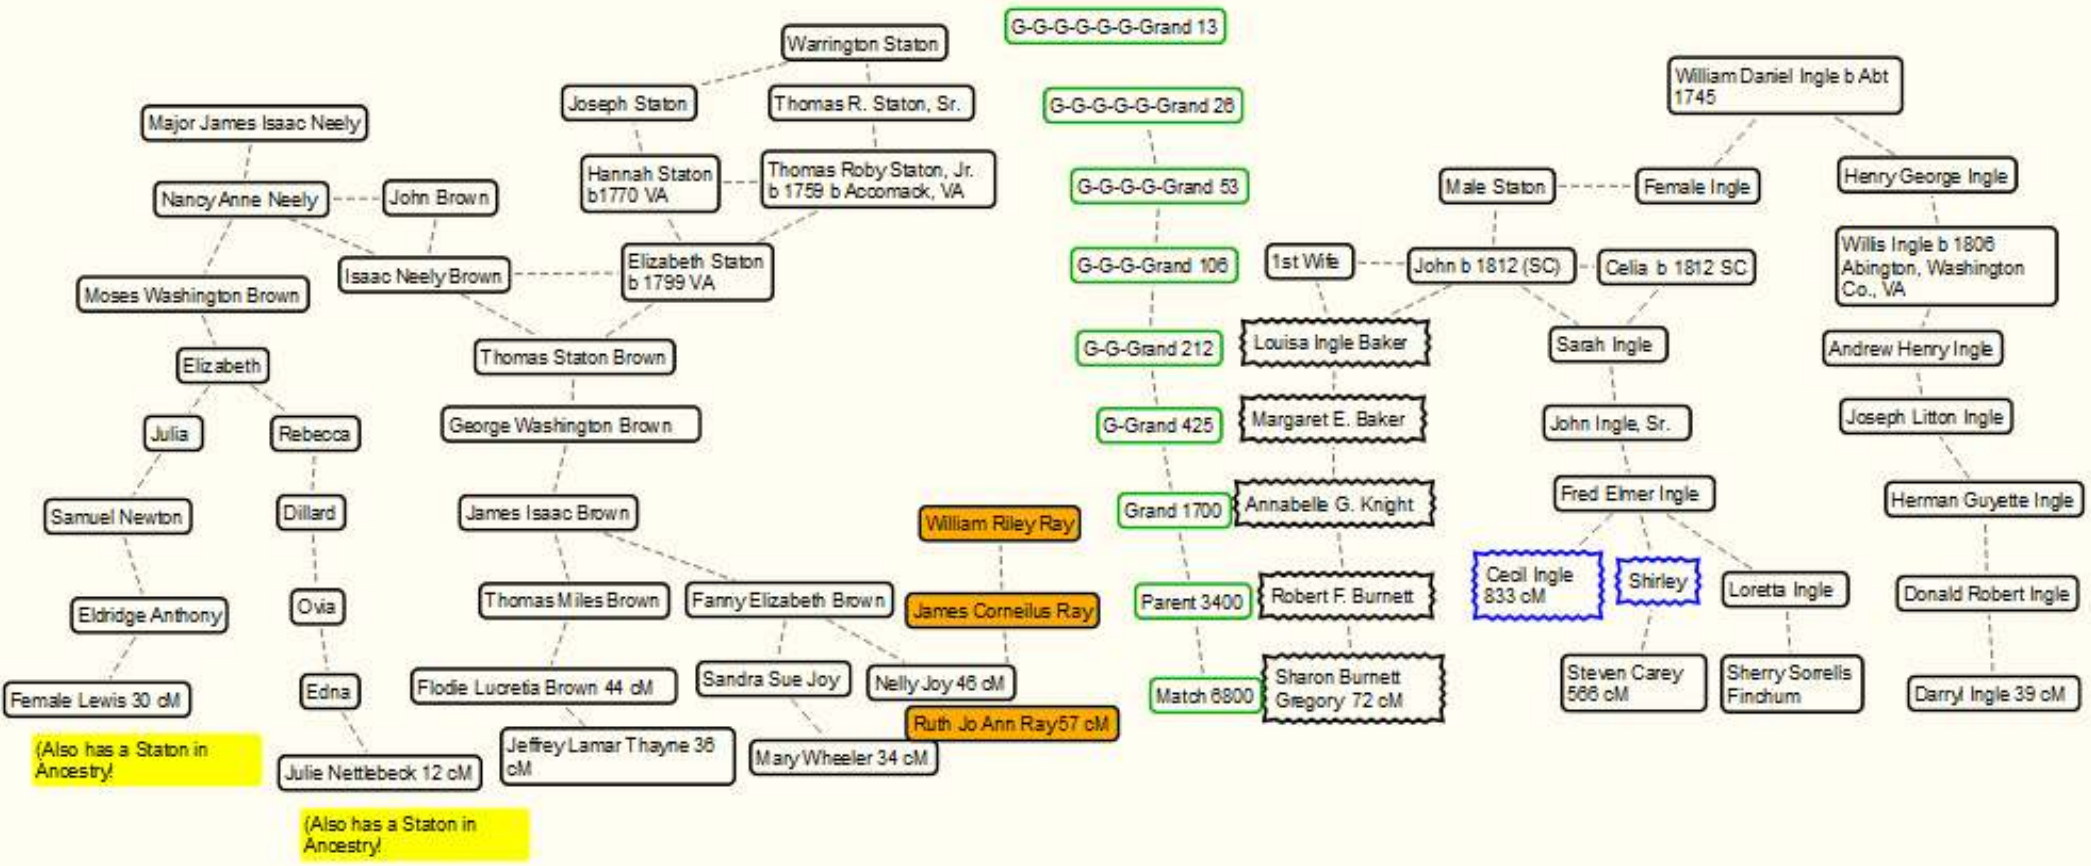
Warrington Staton

Joseph Staton

Thomas R. Staton, Sr.

Major James Isaac Neely

Hannah Staton b1770 VA

Thomas Roby Staton, Jr. b 1759 b Accomack, VA

Nancy Anne Neely

John Brown

Isaac Neely Brown

Elizabeth Staton b 1799 VA

Moses Washington Brown

Thomas Staton Brown

Elizabeth

George Washington Brown

Julia

Rebecca

Samuel Newton

Dillard

James Isaac Brown

Eldridge Anthony

Ovia

Thomas Miles Brown

Fanny Elizabeth Brown

Female Lewis 30 cM

Edna

Flodie Lucretia Brown 44 cM

Sandra Sue Joy

Nelly Joy 46 cM

(Also has a Staton in Ancestry!

Julie Nettlebeck 12 cM

Jeffrey Lamar Thayne 36 cM

Mary Wheeler 34 cM

(Also has a Staton in Ancestry!

William Riley Ray

James Corneilus Ray

Ruth Jo Ann Ray57 cM

G-G-G-G-G-G-Grand 13

G-G-G-G-G-Grand 26

G-G-G-G-Grand 53

G-G-G-Grand 106

G-G-Grand 212

G-Grand 425

Grand 1700

Parent 3400

Match 6800

1st Wife

Louisa Ingle Baker

Margaret E. Baker

Annabelle G. Knight

Robert F. Burnett

Sharon Burnett Gregory 72 cM

William Daniel Ingle b Abt 1745

Male Staton

Female Ingle

Henry George Ingle

John b 1812 (SC)

Celia b 1812 SC

Willis Ingle b 1806 Abington, Washington Co., VA

Sarah Ingle

Andrew Henry Ingle

John Ingle, Sr.

Joseph Litton Ingle

Fred Elmer Ingle

Herman Guyette Ingle

Cecil Ingle 833 cM

Shirley

Loretta Ingle

Donald Robert Ingle

Steven Carey 566 cM

Sherry Sorrells Finchum

Darryl Ingle 39 cM